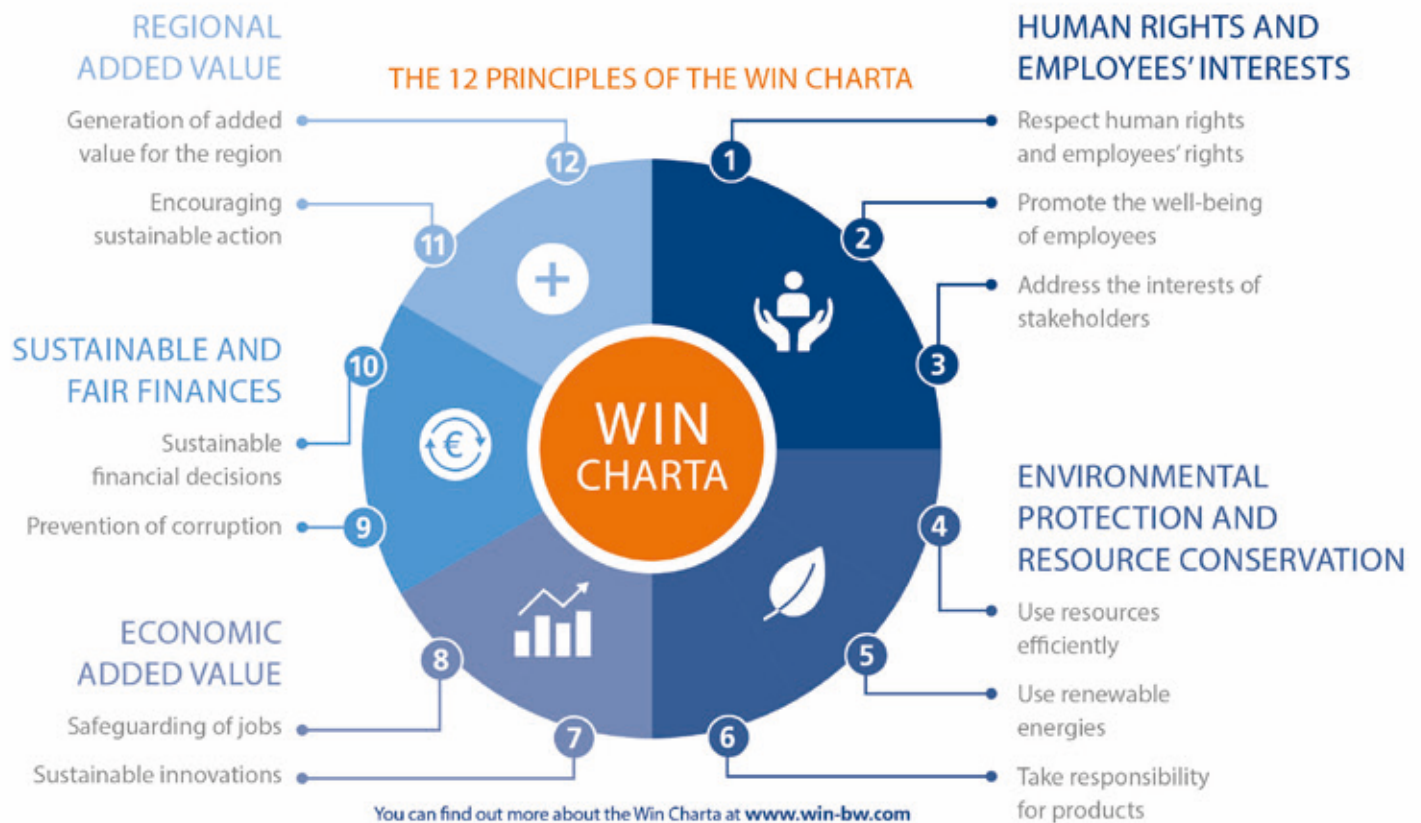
REGIONAL ADDED VALUE

THE 12 PRINCIPLES OF THE WIN CHARTA

HUMAN RIGHTS AND EMPLOYEES' INTERESTS

Generation of added value for the region

12

Encouraging sustainable action

11

1

Respect human rights and employees' rights

2

Promote the well-being of employees

3

Address the interests of stakeholders

SUSTAINABLE AND FAIR FINANCES

10

Sustainable financial decisions

9

Prevention of corruption

WIN CHARTA

€

ENVIRONMENTAL PROTECTION AND RESOURCE CONSERVATION

4

Use resources efficiently

5

Use renewable energies

6

Take responsibility for products

ECONOMIC ADDED VALUE

8

Safeguarding of jobs

7

Sustainable innovations

You can find out more about the Win Charta at www.win-bw.com